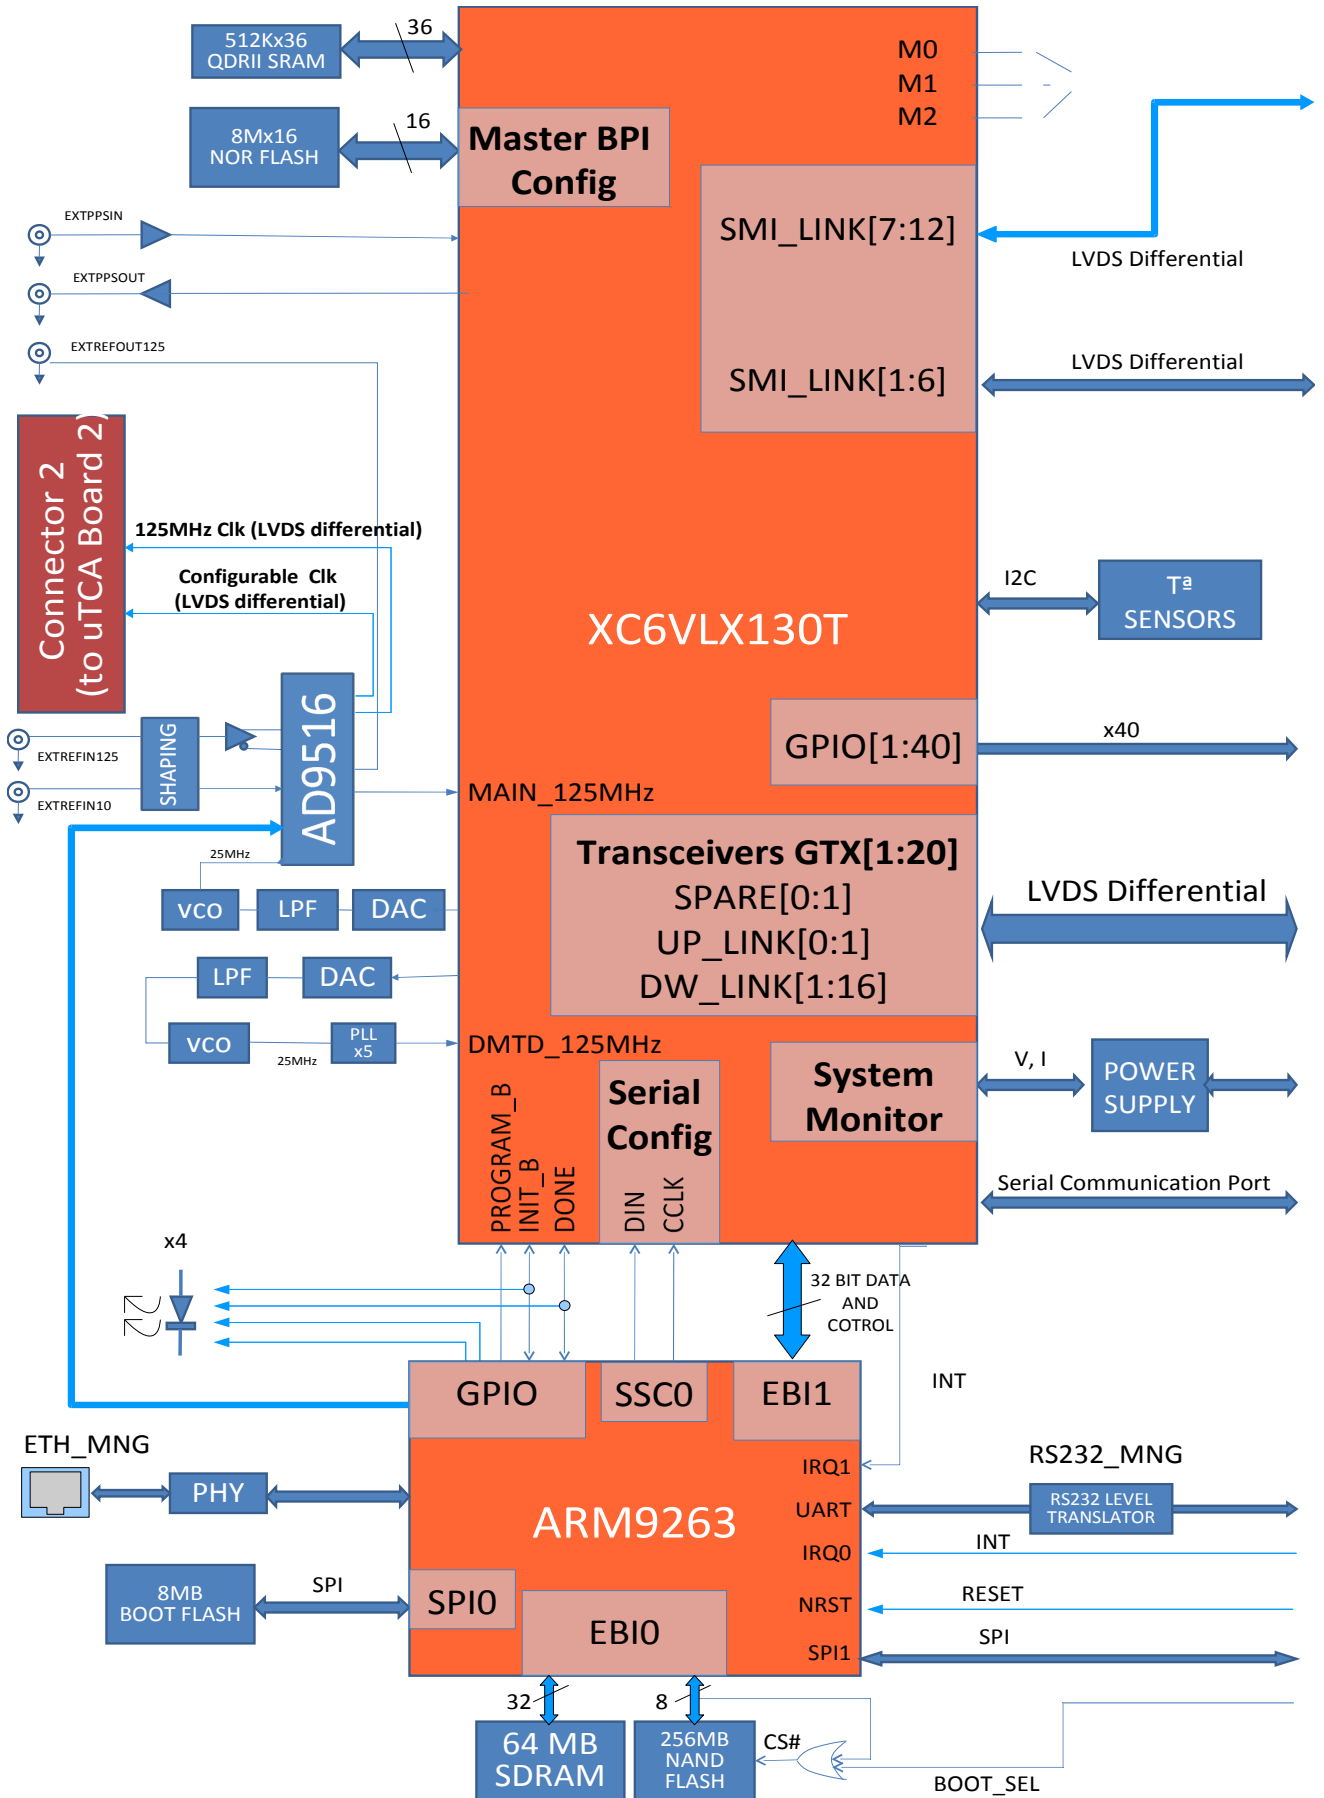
512Kx36
QDRII SRAM

36

8Mx16
NOR FLASH

16

Master BPI
Config

M0
M1
M2

SMI_LINK[7:12]

LVDS Differential

EXTPPSIN

EXTPPSOUT

EXTREFOUT125

SMI_LINK[1:6]

LVDS Differential

Connector 2
(to uTCA Board 2)

125MHz Clk (LVDS differential)

Configurable Clk
(LVDS differential)

XC6VLX130T

I2C

Tª
SENSORS

GPIO[1:40]

x40

SHAPING

AD9516

EXTREFIN125

EXTREFIN10

MAIN_125MHz

25MHz

Transceivers GTX[1:20]
SPARE[0:1]
UP_LINK[0:1]
DW_LINK[1:16]

LVDS Differential

VCO

LPF

DAC

LPF

DAC

VCO

PLL
x5

25MHz

DMTD_125MHz

PROGRAM_B
INIT_B
DONE

Serial
Config

DIN
CCLK

System
Monitor

V, I

POWER
SUPPLY

Serial Communication Port

x4

32 BIT DATA
AND
COTROL

INT

GPIO

SSC0

EBI1

ETH_MNG

PHY

ARM9263

IRQ1

UART

IRQ0

NRST

SPI1

RS232_MNG

RS232 LEVEL
TRANSLATOR

INT

RESET

SPI

8MB
BOOT FLASH

SPI

SPI0

EBI0

32

8

64 MB
SDRAM

256MB
NAND
FLASH

CS#

BOOT_SEL